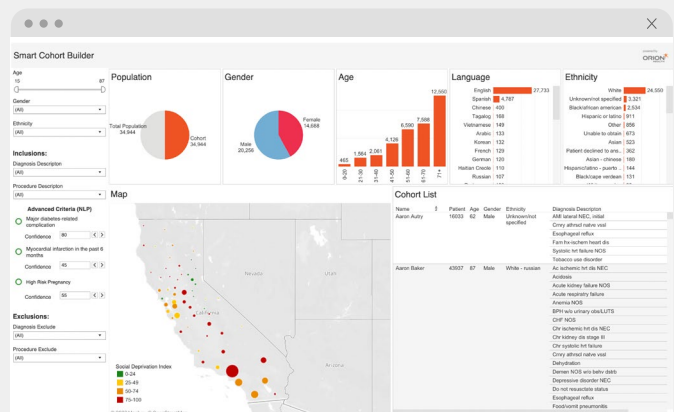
Smart Cohort Builder

ORION

Age
10 97

Gender
(All)

Ethnicity
(All)

Inclusions:
Diagnosis Description
(All)

Procedure Description
(All)

Advanced Criteria (NLP)
Major diabetes-related complication
Confidence 80
Myocardial infarction in the past 6 months
Confidence 45
High Risk Pregnancy
Confidence 65

Exclusions:
Diagnosis Exclude
(All)
Procedure Exclude
(All)

Population
Total Population 34,944
Cohort 34,944

Gender
Female 14,688
Male 20,256

Age
465 1,564 2,061 4,126 6,590 7,888 12,500
0-20 21-30 31-40 41-50 51-60 61-70 71+

Language
English 27,733
Spanish 4,787
Chinese 400
Tagalog 168
Vietnamese 149
Arabic 133
Korean 132
French 129
German 120
Haitian Creole 118
Russian 107

Ethnicity
White 24,550
Unknown/not specified 3,321
Black/african american 2,534
Hispanic or latino 911
Other 858
Unable to obtain 673
Asian 523
Patient declined to ans.. 262
Asian - chinese 186
Hispanic/latino - puerto .. 144
Black/cape verdean 131

Map
California
Social Deprivation Index
0-24
25-49
50-74
75-100

Cohort List
| Patient | Patient ID | Age | Gender | Ethnicity | Diagnosis Description |
|---|---|---|---|---|---|
| Aaron Autry | 16033 | 62 | Male | Unknown/not specified | AMI lateral NEC, initial |
| | | | | | Chrny alterd nerve vasl |
| | | | | | Esophageal reflux |
| | | | | | Fam hx-ischem heart dis |
| | | | | | Systolic hrt failure NOS |
| | | | | | Tobacco use disorder |
| Aaron Baker | 43937 | 87 | Male | White - russian | Ac ischemic hrt dis NEC |
| | | | | | Acidosis |
| | | | | | Acute kidney failure NOS |
| | | | | | Acute respiratry failure |
| | | | | | Anemia NOS |
| | | | | | BPH w/o urinary obs/LUTS |
| | | | | | CHF NOS |
| | | | | | Chr ischemic hrt dis NEC |
| | | | | | Chr kidney dis stage III |
| | | | | | Chr systolic hrt failure |
| | | | | | Chrny alterd nerve vasl |
| | | | | | Dehydration |
| | | | | | Demen NOS w/o behv distrb |
| | | | | | Depressive disorder NEC |
| | | | | | Do not resuscitate status |
| | | | | | Esophageal reflux |
| | | | | | Food/vomit pneumonitis |